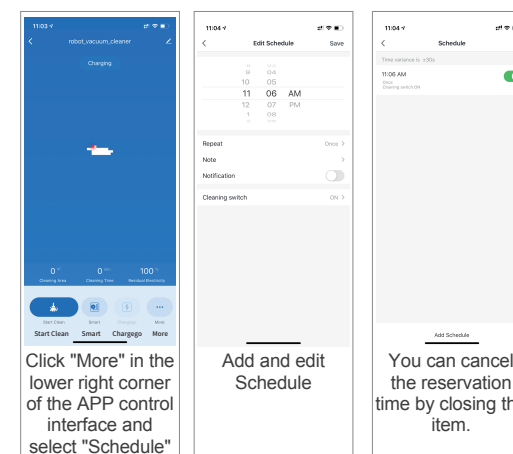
11:03

robot_vacuum_cleaner

Charging

0 Cleaning Area

0 Cleaning Time

100 Residual Electricity

Start Clean Smart Chargego More

Start Clean Smart Chargego More

Click "More" in the lower right corner of the APP control interface and select "Schedule"

11:04

Edit Schedule

Save

| | | |
|---|---|---|
| 9 | 04 | |
| 10 | 05 | |
| 11 | 06 | AM |
| 12 | 07 | PM |
| 1 | 08 | |

Repeat Once >

Note >

Notification

Cleaning switch ON >

Add and edit Schedule

11:04

Schedule

Time variance is ±30s

11:06 AM

Once

Cleaning switch:ON

Add Schedule

You can cancel the reservation time by closing th item.